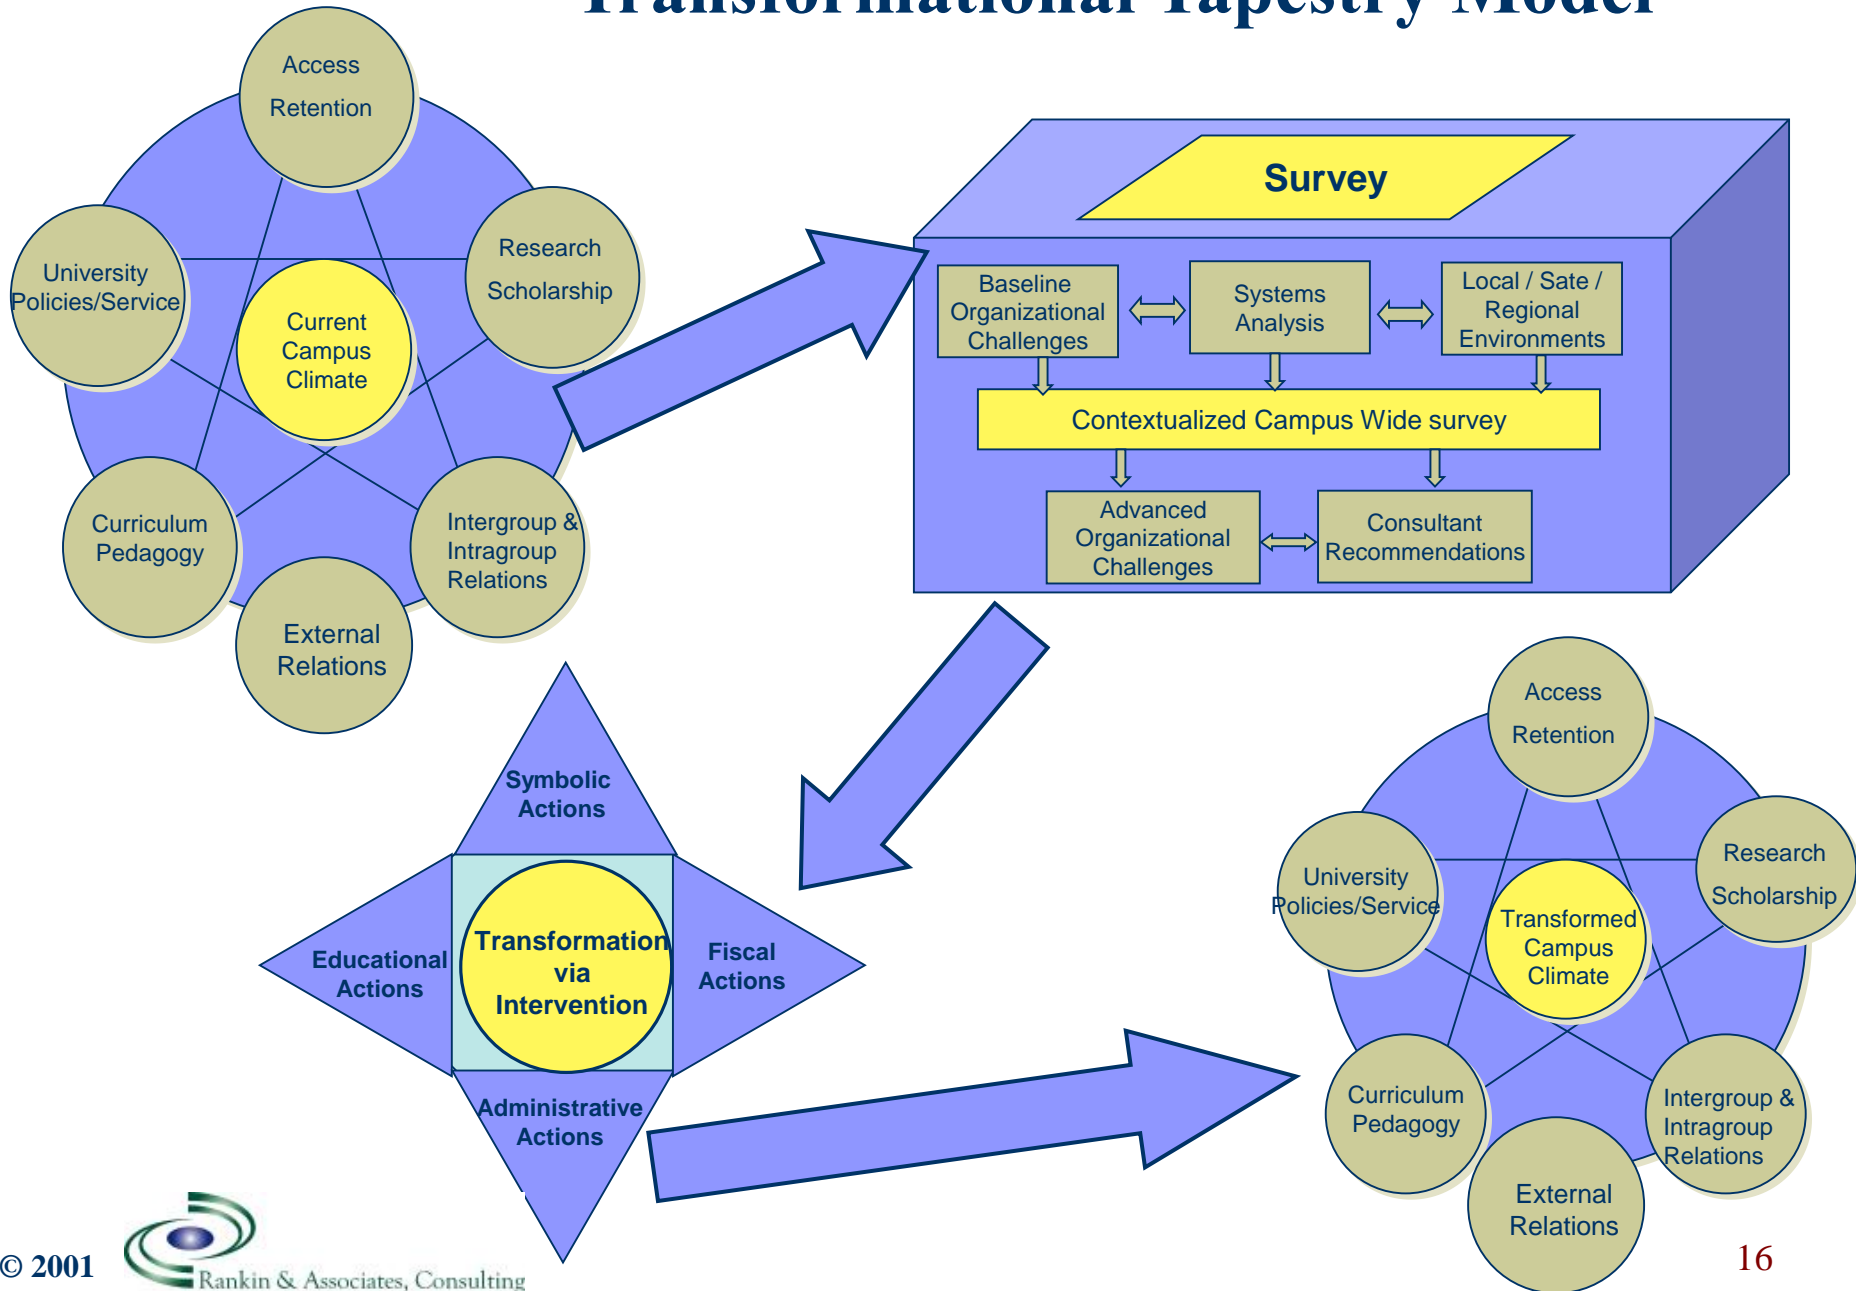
Transformational Tapestry Model

Access
Retention

University
Policies/Service

Research
Scholarship

Current
Campus
Climate

Curriculum
Pedagogy

Intergroup &
Intragroup
Relations

External
Relations

Survey

Baseline
Organizational
Challenges

Systems
Analysis

Local / Sate /
Regional
Environments

Contextualized Campus Wide survey

Advanced
Organizational
Challenges

Consultant
Recommendations

Symbolic
Actions

Educational
Actions

Transformation
via
Intervention

Fiscal
Actions

Administrative
Actions

Access
Retention

University
Policies/Service

Research
Scholarship

Transformed
Campus
Climate

Curriculum
Pedagogy

Intergroup &
Intragroup
Relations

External
Relations

© 2001

Rankin & Associates, Consulting

16